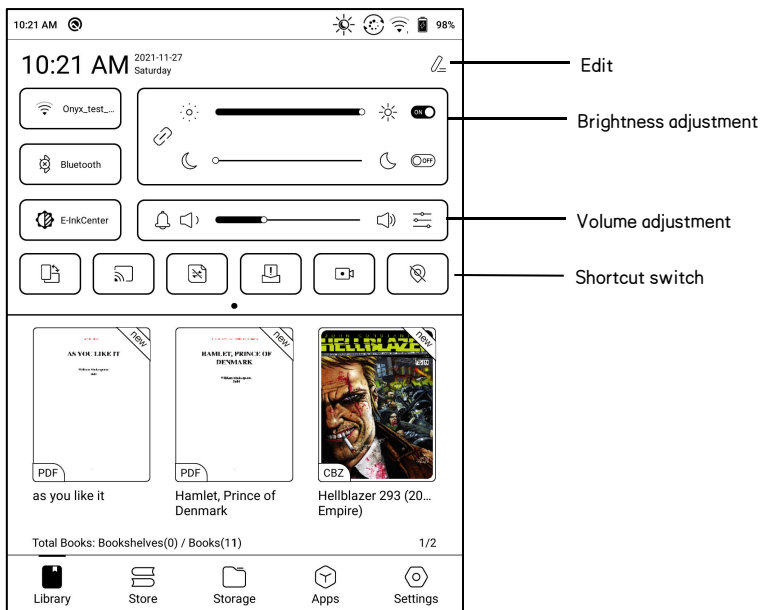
10:21 AM 98%

10:21 AM 2021-11-27 Saturday

Edit

Onyx_test_...

ON

Brightness adjustment

Bluetooth

OFF

E-InkCenter

Volume adjustment

Shortcut switch

new
AS YOU LIKE IT
PDF
as you like it

new
HAMLET, PRINCE OF DENMARK
PDF
Hamlet, Prince of Denmark

new
HELLBLAZER
CBZ
Hellblazer 293 (20... Empire)

Total Books: Bookshelves(0) / Books(11)
1/2

Library
Store
Storage
Apps
Settings